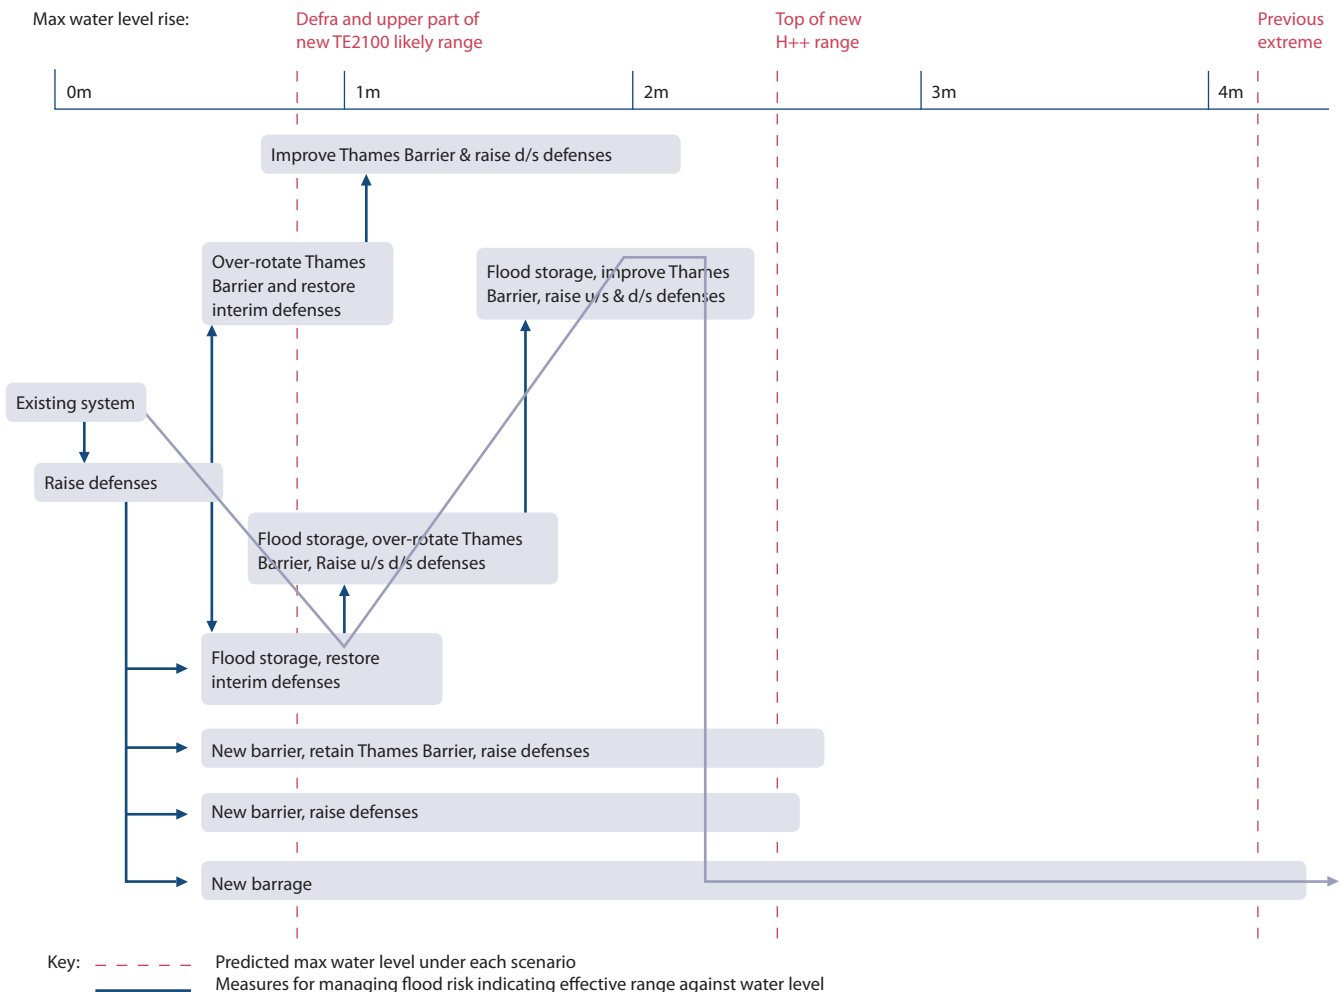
Max water level rise:

Defra and upper part of new TE2100 likely range

Top of new H++ range

Previous extreme

0m

1m

2m

3m

4m

Improve Thames Barrier & raise d/s defenses

Over-rotate Thames Barrier and restore interim defenses

Flood storage, improve Thames Barrier, raise u/s & d/s defenses

Existing system

Raise defenses

Flood storage, over-rotate Thames Barrier, Raise u/s d/s defenses

Flood storage, restore interim defenses

New barrier, retain Thames Barrier, raise defenses

New barrier, raise defenses

New barrage

Key:

Predicted max water level under each scenario

Measures for managing flood risk indicating effective range against water level